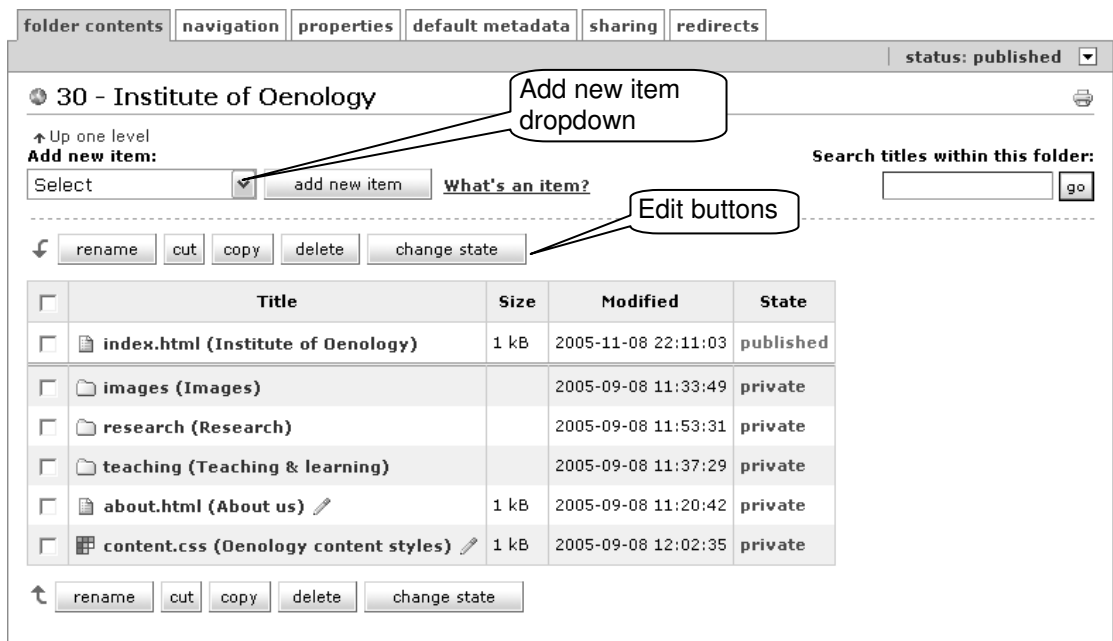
folder contents | navigation | properties | default metadata | sharing | redirects

status: published

30 - Institute of Oenology

Add new item dropdown

Up one level
Add new item:

Select | add new item | What's an item?

Search titles within this folder:
go

Edit buttons

rename | cut | copy | delete | change state

| | Title | Size | Modified | State |
|---|---|---|---|---|
| | index.html (Institute of Oenology) | 1 kB | 2005-11-08 22:11:03 | published |
| | images (Images) | | 2005-09-08 11:33:49 | private |
| | research (Research) | | 2005-09-08 11:53:31 | private |
| | teaching (Teaching & learning) | | 2005-09-08 11:37:29 | private |
| | about.html (About us) | 1 kB | 2005-09-08 11:20:42 | private |
| | content.css (Oenology content styles) | 1 kB | 2005-09-08 12:02:35 | private |

rename | cut | copy | delete | change state